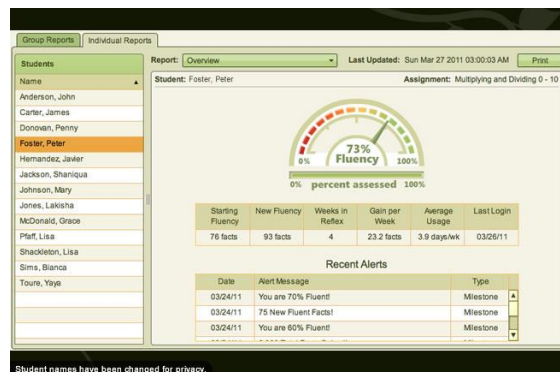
Group Reports | Individual Reports

Students

Name

Anderson, John
Carter, James
Donovan, Penny
Foster, Peter
Hernandez, Javier
Jackson, Shaniqua
Johnson, Mary
Jones, Lakisha
McDonald, Grace
Pfaff, Lisa
Shackleton, Lisa
Sims, Bianca
Toure, Yaya

Report: Overview

Last Updated: Sun Mar 27 2011 03:00:03 AM

Print

Student: Foster, Peter

Assignment: Multiplying and Dividing 0 - 10

0%

73%
Fluency

100%

0% percent assessed 100%

| Starting Fluency | New Fluency | Weeks in Reflex | Gain per Week | Average Usage | Last Login |
|---|---|---|---|---|---|
| 76 facts | 93 facts | 4 | 23.2 facts | 3.9 days/wk | 03/26/11 |

Recent Alerts

| Date | Alert Message | Type |
|---|---|---|
| 03/24/11 | You are 70% Fluent! | Milestone |
| 03/24/11 | 75 New Fluent Facts! | Milestone |
| 03/24/11 | You are 60% Fluent! | Milestone |
| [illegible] | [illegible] | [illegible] |

Student names have been changed for privacy.